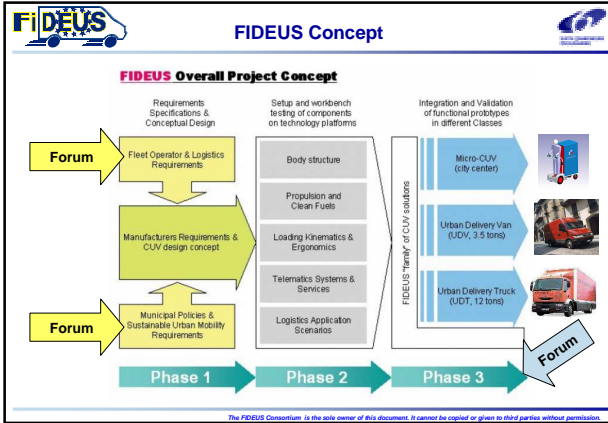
FIDEUS

FIDEUS Concept

FIDEUS Overall Project Concept

Requirements Specifications & Conceptual Design

Setup and workbench testing of components on technology platforms

Integration and Validation of functional prototypes in different Classes

Forum

Fleet Operator & Logistics Requirements

Manufacturers Requirements & CUV design concept

Forum

Municipal Policies & Sustainable Urban Mobility Requirements

Body structure

Propulsion and Clean Fuels

Loading Kinematics & Ergonomics

Telematics Systems & Services

Logistics Application Scenarios

FIDEUS "family" of CUV solutions

Micro-CUV (city center)

Urban Delivery Van (UDV, 3.5 tons)

Urban Delivery Truck (UDT, 12 tons)

Forum

Phase 1

Phase 2

Phase 3

The FIDEUS Consortium is the sole owner of this document. It cannot be copied or given to third parties without permission.